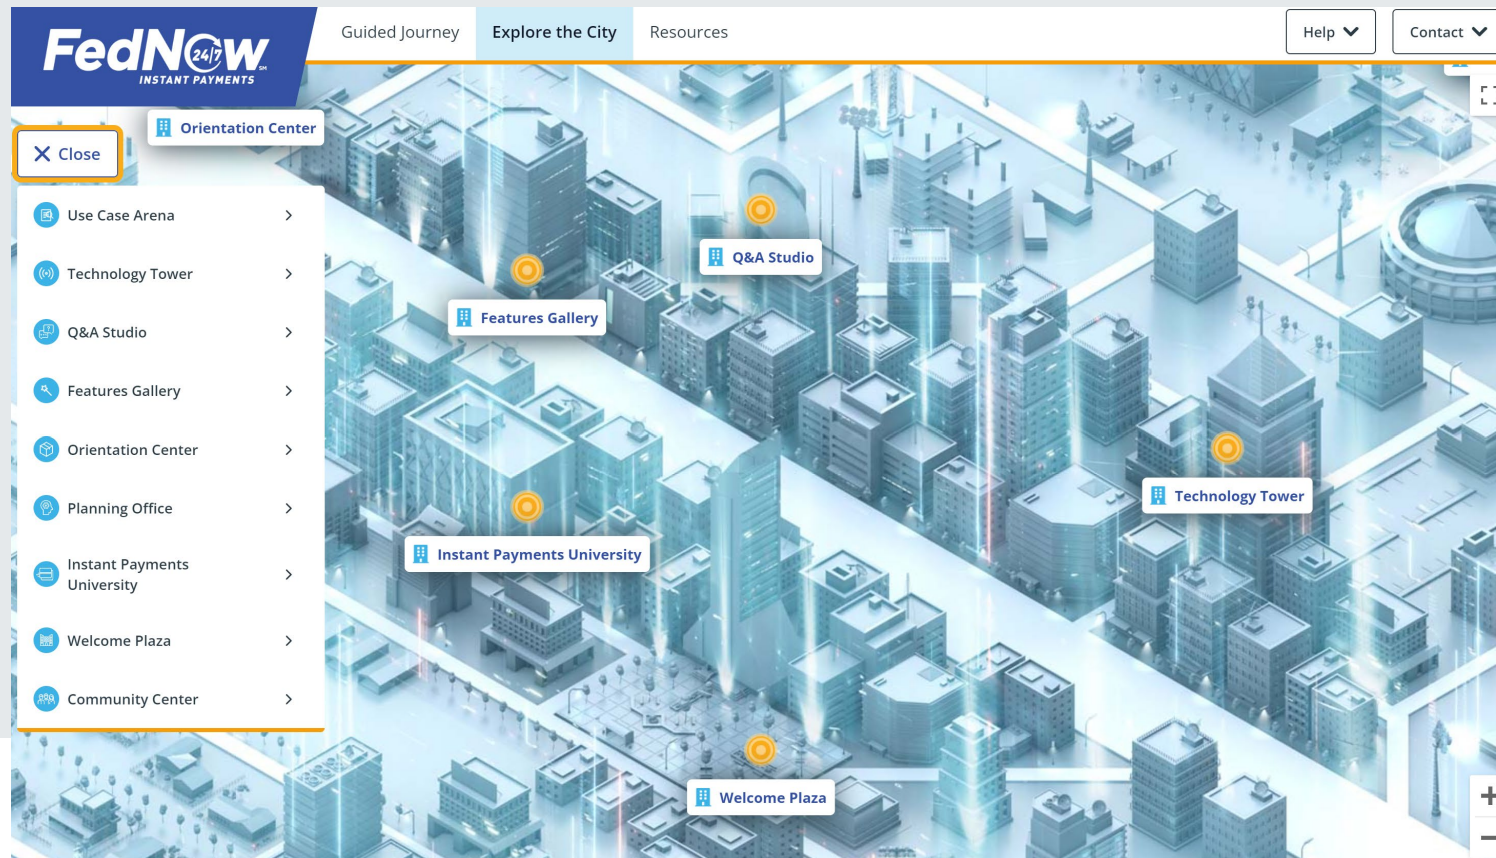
FedNow 24/7 SM
INSTANT PAYMENTS

Guided Journey
Explore the City
Resources
Help
Contact

Orientation Center
Close

Use Case Arena
Technology Tower
Q&A Studio
Features Gallery
Orientation Center
Planning Office
Instant Payments University
Welcome Plaza
Community Center

Q&A Studio
Features Gallery
Technology Tower
Instant Payments University
Welcome Plaza